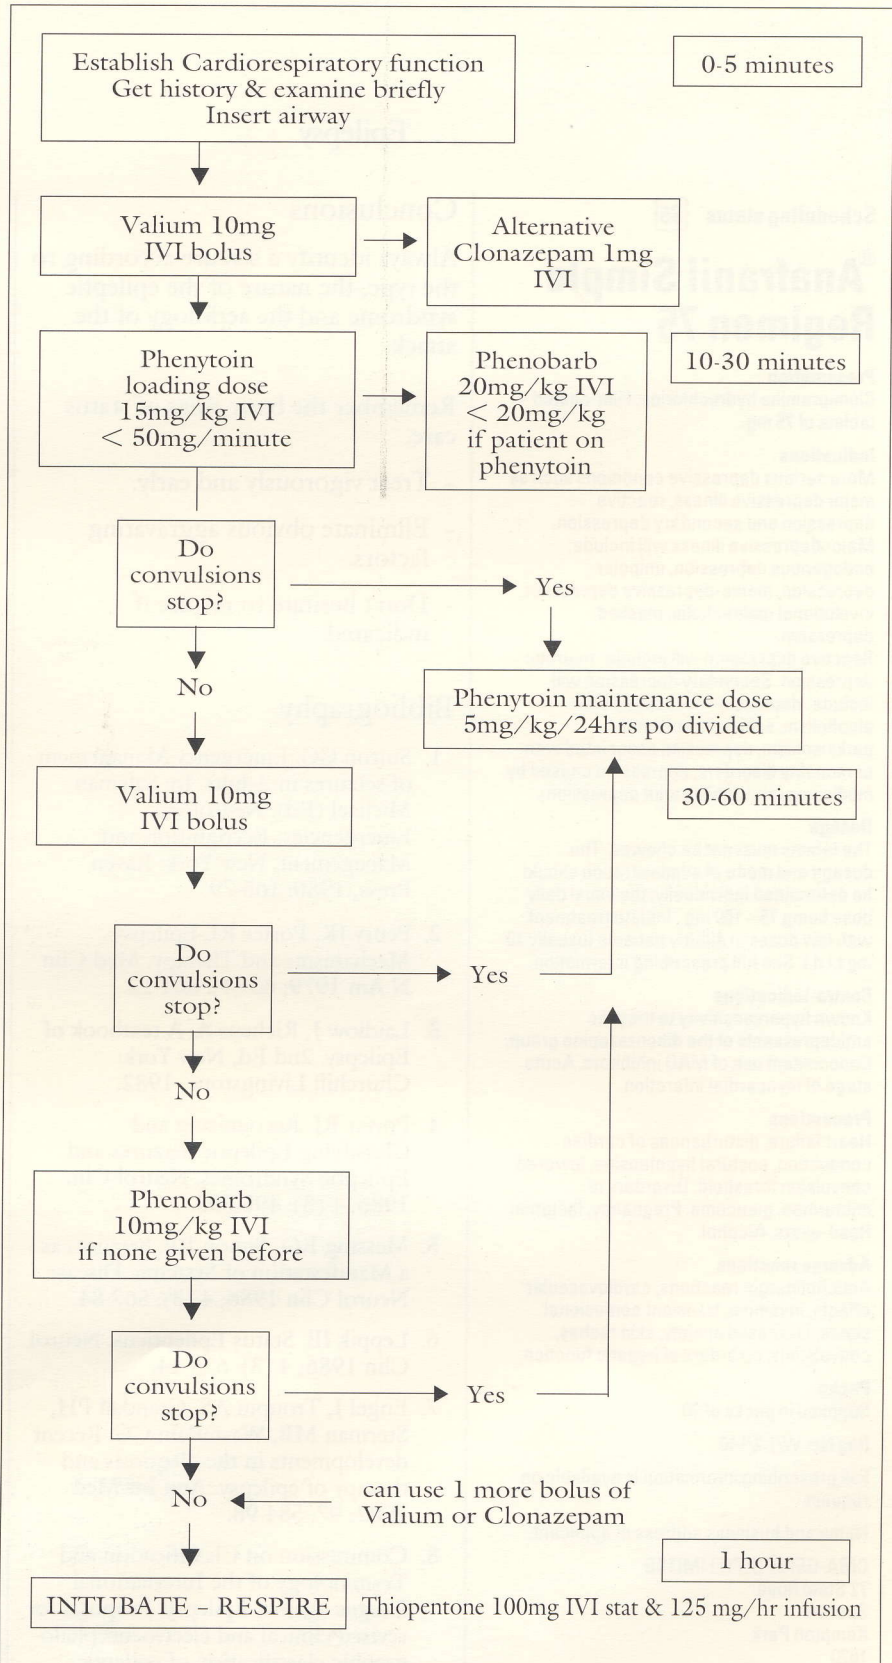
Establish Cardiorespiratory function
Get history & examine briefly
Insert airway

0-5 minutes

Valium 10mg
IVI bolus

Alternative
Clonazepam 1mg
IVI

Phenytoin
loading dose
15mg/kg IVI
< 50mg/minute

Phenobarb
20mg/kg IVI
< 20mg/kg
if patient on
phenytoin

10-30 minutes

Do
convulsions
stop?

Yes

No

Phenytoin maintenance dose
5mg/kg/24hrs po divided

Valium 10mg
IVI bolus

30-60 minutes

Do
convulsions
stop?

Yes

No

Phenobarb
10mg/kg IVI
if none given before

Do
convulsions
stop?

Yes

No

can use 1 more bolus of
Valium or Clonazepam

1 hour

INTUBATE - RESPIRE

Thiopentone 100mg IVI stat & 125 mg/hr infusion